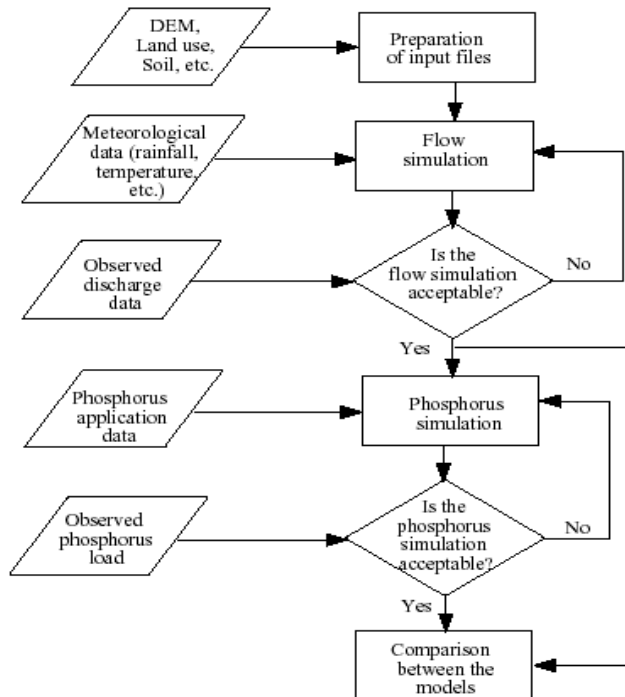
DEM, Land use, Soil, etc.

Preparation of input files

Meteorological data (rainfall, temperature, etc.)

Flow simulation

Observed discharge data

Is the flow simulation acceptable?

No

Yes

Phosphorus application data

Phosphorus simulation

Observed phosphorus load

Is the phosphorus simulation acceptable?

No

Yes

Comparison between the models